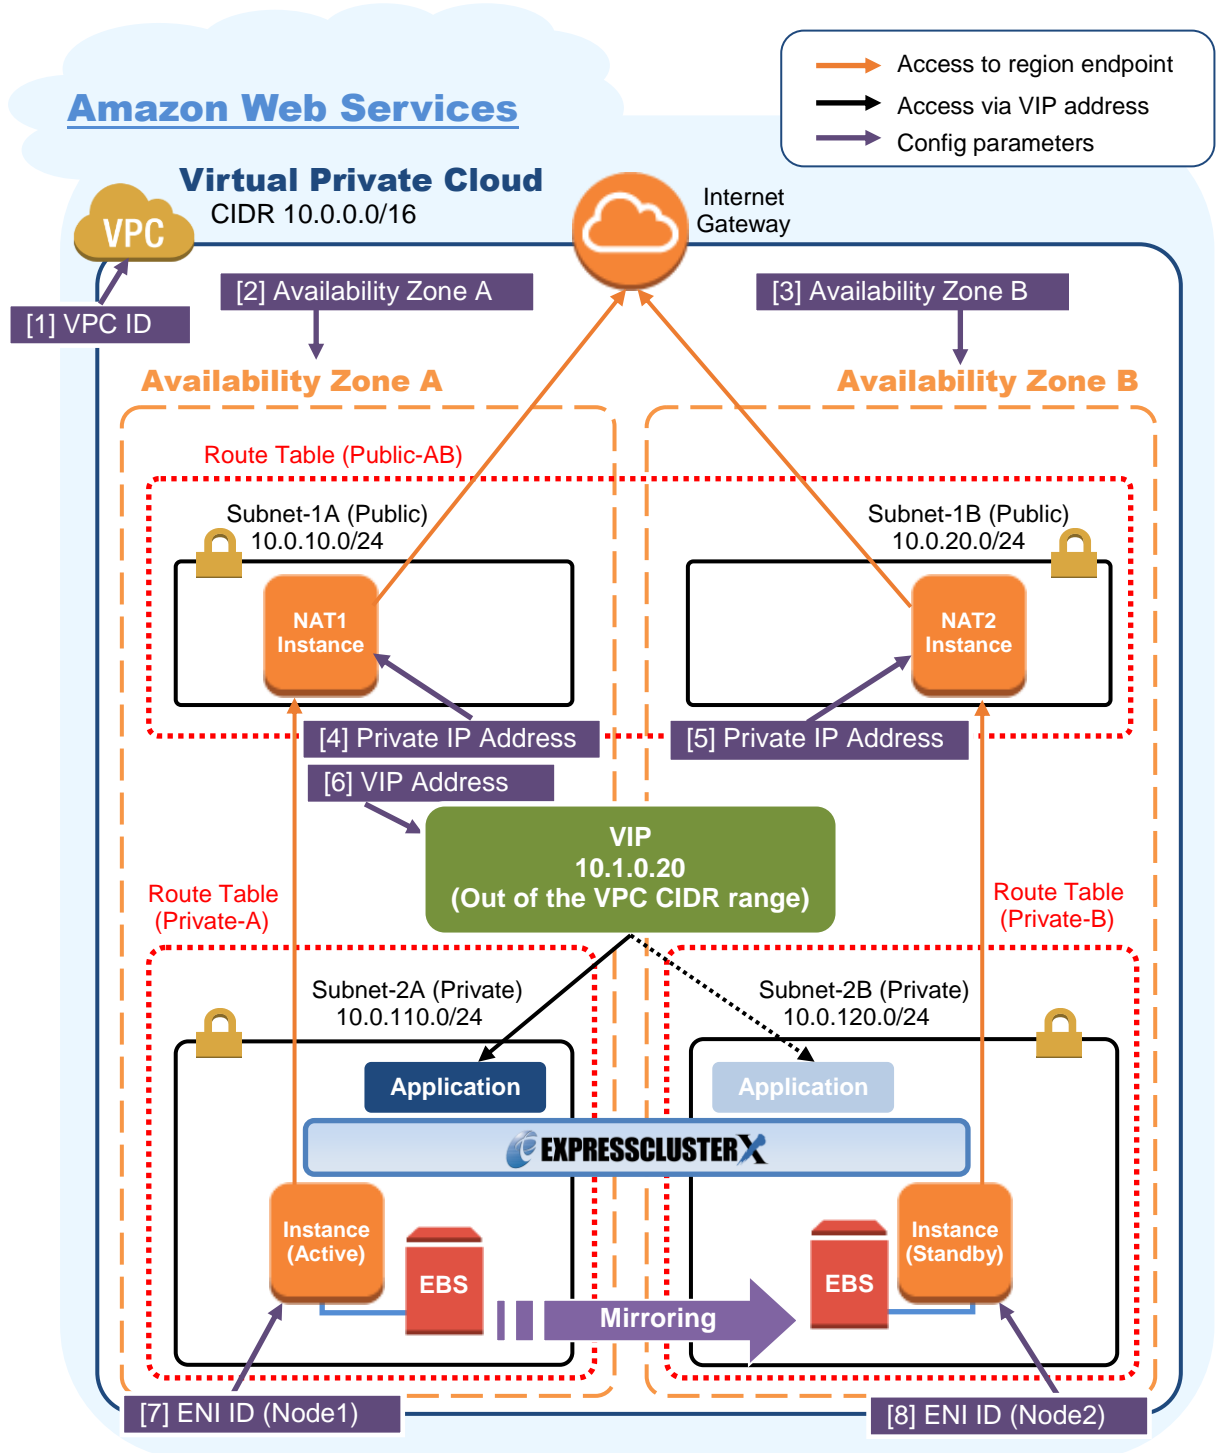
Amazon Web Services

Access to region endpoint
Access via VIP address
Config parameters

Virtual Private Cloud
CIDR 10.0.0.0/16

VPC

Internet Gateway

[1] VPC ID

[2] Availability Zone A

[3] Availability Zone B

Availability Zone A

Availability Zone B

Route Table (Public-AB)

Subnet-1A (Public)
10.0.10.0/24

Subnet-1B (Public)
10.0.20.0/24

NAT1 Instance

NAT2 Instance

[4] Private IP Address

[5] Private IP Address

[6] VIP Address

VIP
10.1.0.20
(Out of the VPC CIDR range)

Route Table (Private-A)

Route Table (Private-B)

Subnet-2A (Private)
10.0.110.0/24

Subnet-2B (Private)
10.0.120.0/24

Application

Application

EXPRESSCLUSTER X

Instance (Active)

EBS

Mirroring

EBS

Instance (Standby)

[7] ENI ID (Node1)

[8] ENI ID (Node2)